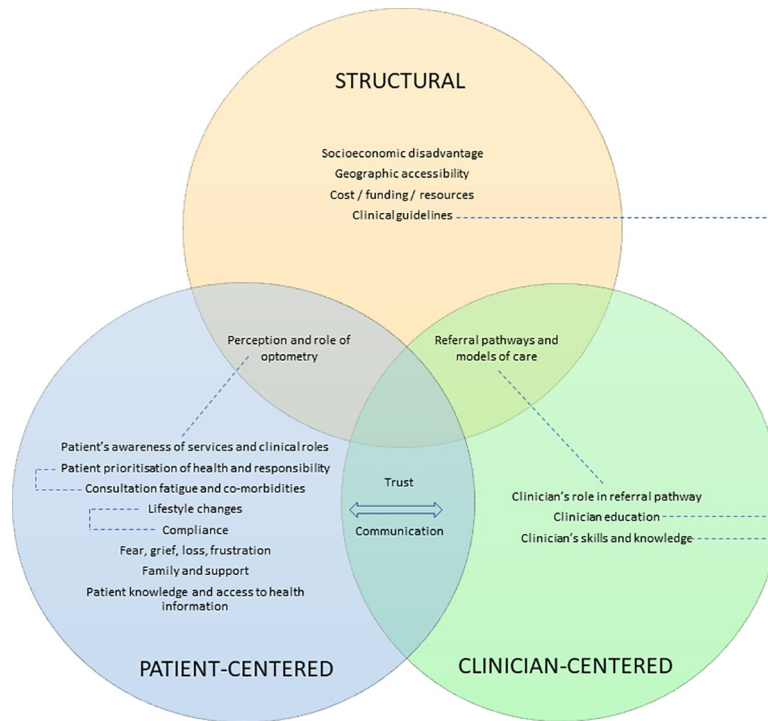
STRUCTURAL

Socioeconomic disadvantage
Geographic accessibility
Cost / funding / resources
Clinical guidelines

Perception and role of optometry

Referral pathways and models of care

Patient's awareness of services and clinical roles
Patient prioritisation of health and responsibility
Consultation fatigue and co-morbidities
Lifestyle changes
Compliance
Fear, grief, loss, frustration
Family and support
Patient knowledge and access to health information

Trust
Communication

Clinician's role in referral pathway
Clinician education
Clinician's skills and knowledge

PATIENT-CENTERED

CLINICIAN-CENTERED